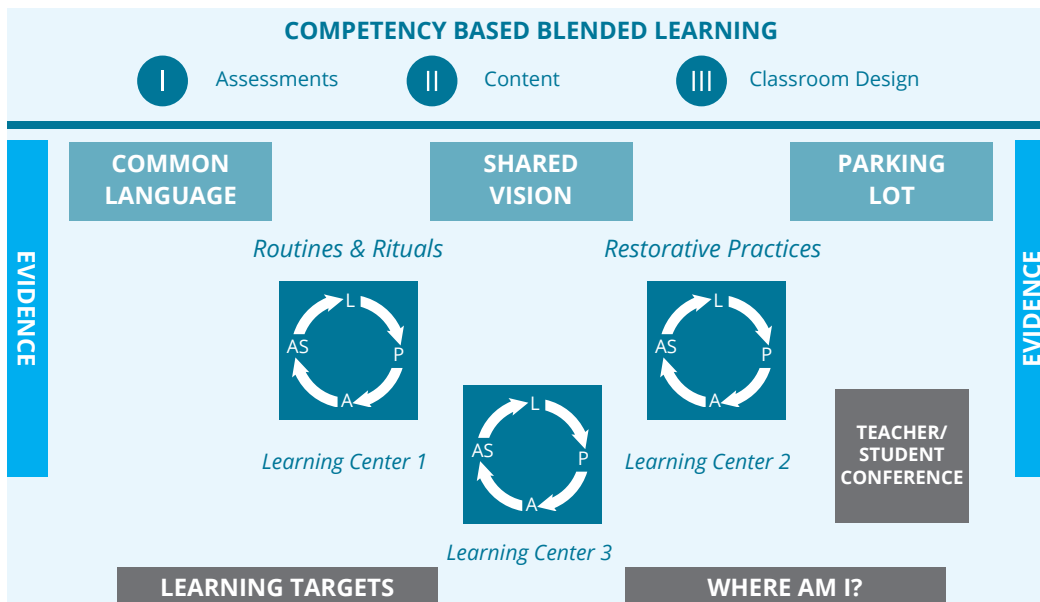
COMPETENCY BASED BLENDED LEARNING

I Assessments

II Content

III Classroom Design

EVIDENCE

COMMON LANGUAGE

SHARED VISION

PARKING LOT

EVIDENCE

Routines & Rituals

Restorative Practices

L
P
A
AS

L
P
A
AS

Learning Center 1

L
P
A
AS

Learning Center 2

TEACHER/ STUDENT CONFERENCE

Learning Center 3

LEARNING TARGETS

WHERE AM I?